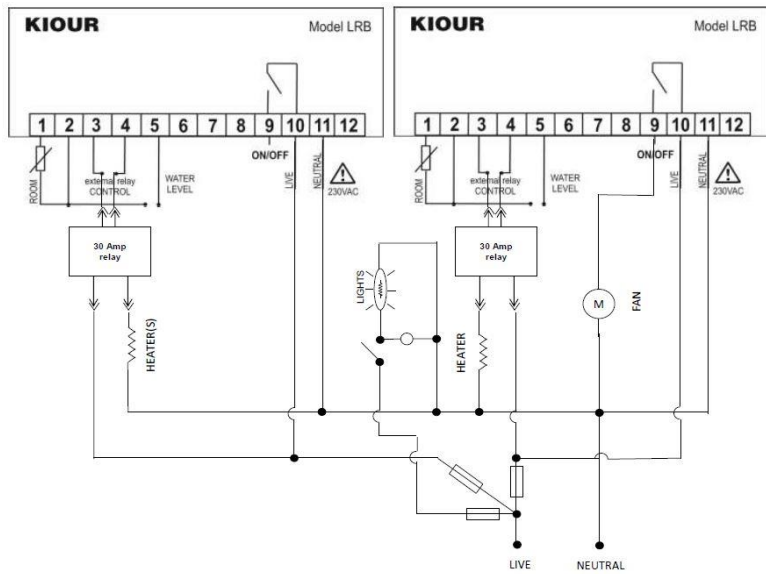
KIOUR

Model LRB

1 2 3 4 5 6 7 8 9 10 11 12

ON/OFF

ROOM

external relay CONTROL

WATER LEVEL

LIVE

NEUTRAL

230VAC

30 Amp relay

HEATER(S)

KIOUR

Model LRB

1 2 3 4 5 6 7 8 9 10 11 12

ON/OFF

ROOM

external relay CONTROL

WATER LEVEL

LIVE

NEUTRAL

230VAC

30 Amp relay

LIGHTS

HEATER

M

FAN

LIVE

NEUTRAL